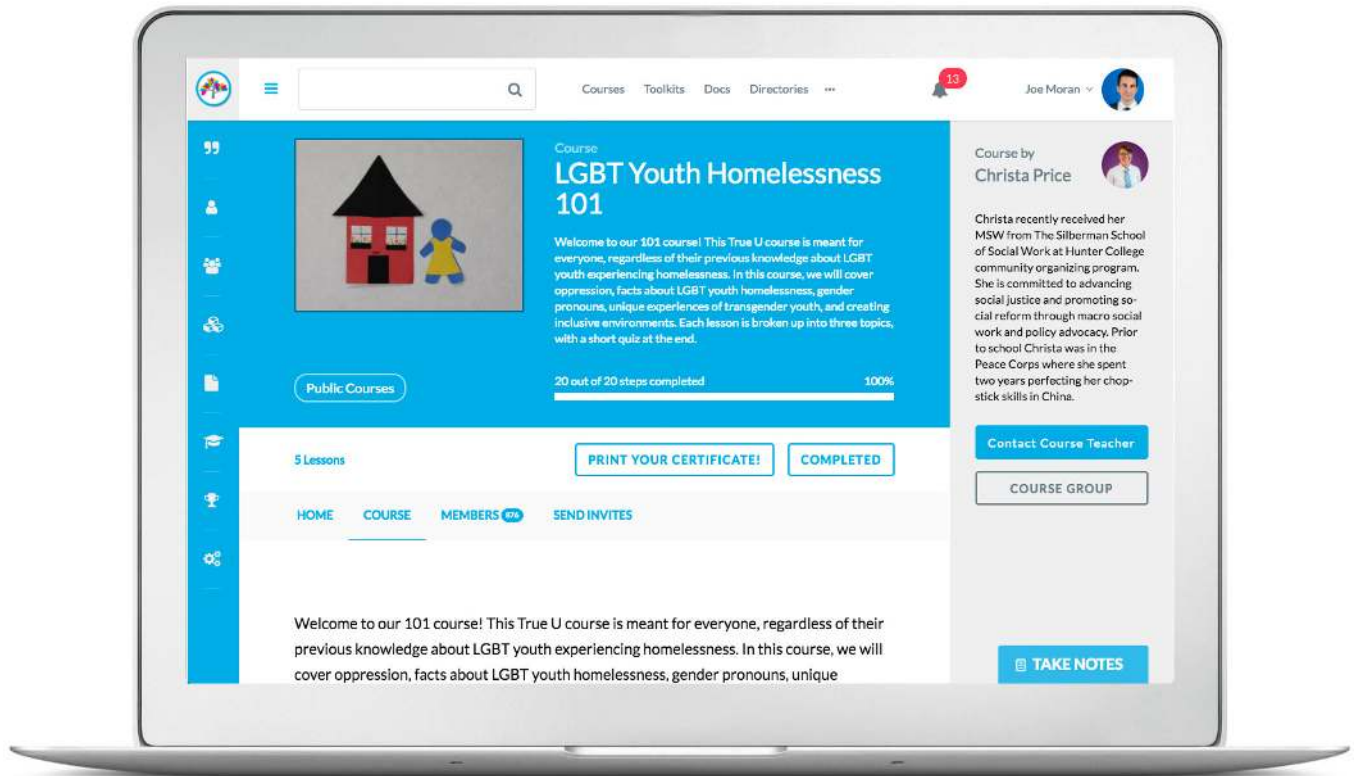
Courses Toolkits Docs Directories ···

13

Joe Moran

Course

LGBT Youth Homelessness 101

Welcome to our 101 course! This True U course is meant for everyone, regardless of their previous knowledge about LGBT youth experiencing homelessness. In this course, we will cover oppression, facts about LGBT youth homelessness, gender pronouns, unique experiences of transgender youth, and creating inclusive environments. Each lesson is broken up into three topics, with a short quiz at the end.

Public Courses

20 out of 20 steps completed 100%

Course by
Christa Price

Christa recently received her MSW from The Silberman School of Social Work at Hunter College community organizing program. She is committed to advancing social justice and promoting social reform through macro social work and policy advocacy. Prior to school Christa was in the Peace Corps where she spent two years perfecting her chopstick skills in China.

Contact Course Teacher

COURSE GROUP

5 Lessons

PRINT YOUR CERTIFICATE!

COMPLETED

HOME COURSE MEMBERS 876 SEND INVITES

Welcome to our 101 course! This True U course is meant for everyone, regardless of their previous knowledge about LGBT youth experiencing homelessness. In this course, we will cover oppression, facts about LGBT youth homelessness, gender pronouns, unique

TAKE NOTES